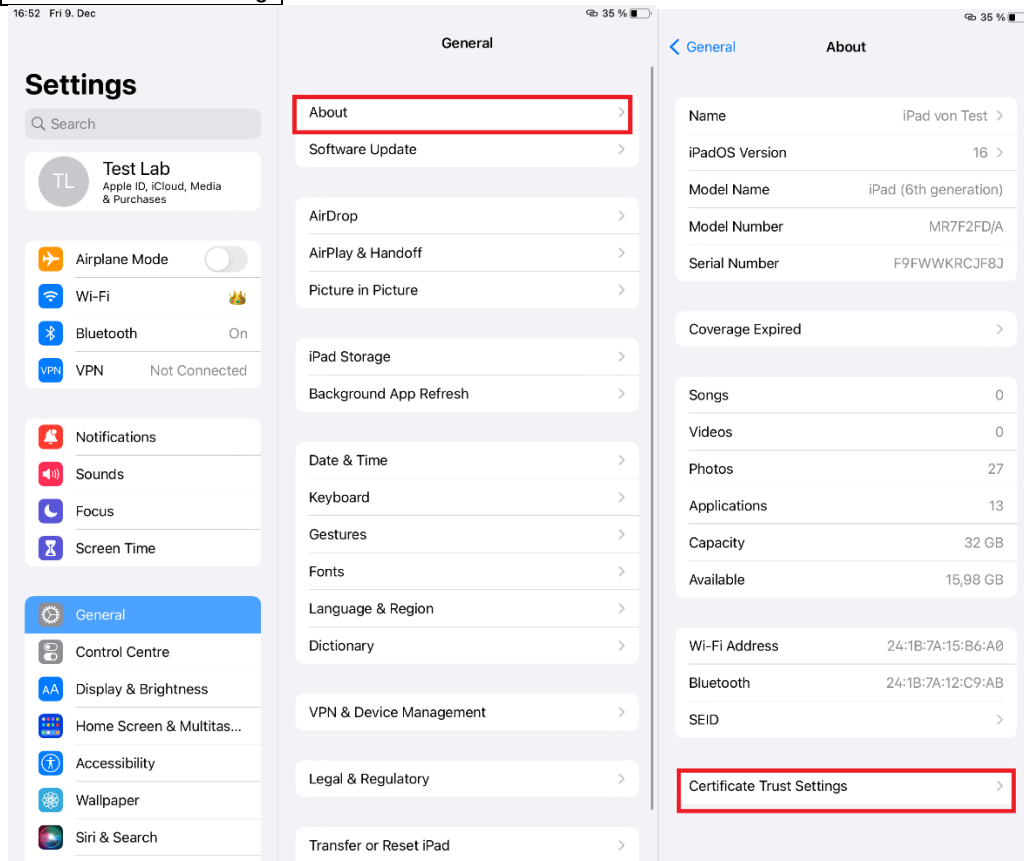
16:52 Fri 9. Dec

35 %

Settings

Search

TL
Test Lab
Apple ID, iCloud, Media & Purchases

Airplane Mode
Wi-Fi
Bluetooth On
VPN VPN Not Connected

Notifications
Sounds
Focus
Screen Time

General
Control Centre
AA Display & Brightness
Home Screen & Multitas...
Accessibility
Wallpaper
Siri & Search

General

About
Software Update

AirDrop
AirPlay & Handoff
Picture in Picture

iPad Storage
Background App Refresh

Date & Time
Keyboard
Gestures
Fonts
Language & Region
Dictionary

VPN & Device Management

Legal & Regulatory

Transfer or Reset iPad

35 %

General About

Name iPad von Test
iPadOS Version 16
Model Name iPad (6th generation)
Model Number MR7F2FD/A
Serial Number F9FWWKRCJF8J

Coverage Expired

Songs 0
Videos 0
Photos 27
Applications 13
Capacity 32 GB
Available 15,98 GB

Wi-Fi Address 24:1B:7A:15:B6:A0
Bluetooth 24:1B:7A:12:C9:AB
SEID

Certificate Trust Settings